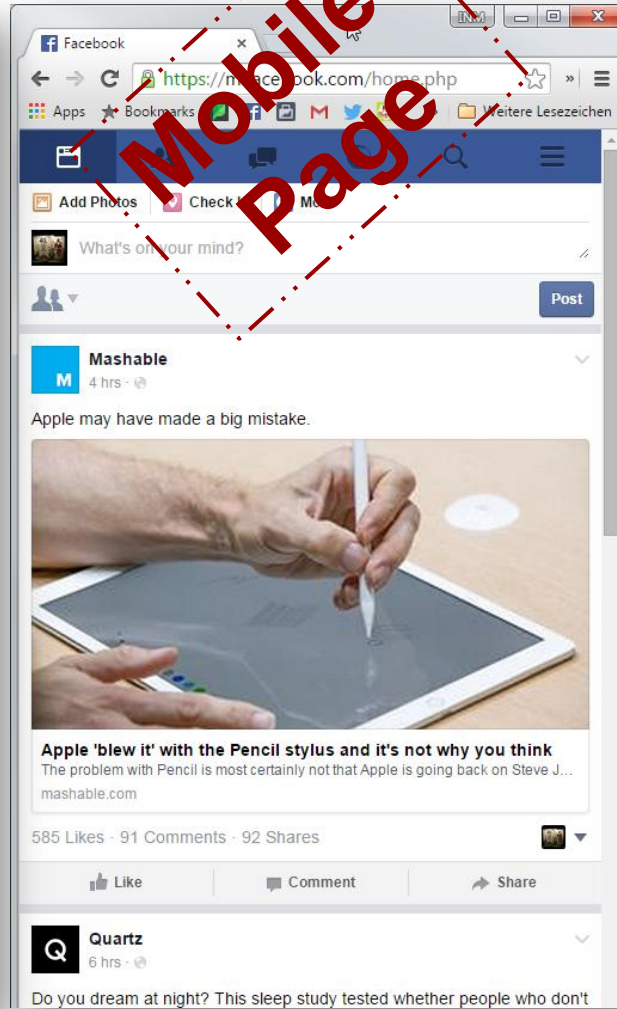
Mobile Page

Facebook

https://m.facebook.com/home.php

Apps Bookmarks Weitere Lesezeichen

Add Photos Check Mo

What's on your mind?

Post

Mashable
4 hrs ·

Apple may have made a big mistake.

Apple 'blew it' with the Pencil stylus and it's not why you think
The problem with Pencil is most certainly not that Apple is going back on Steve J...
mashable.com

585 Likes · 91 Comments · 92 Shares

Like Comment Share

Quartz
6 hrs ·

Do you dream at night? This sleep study tested whether people who don't